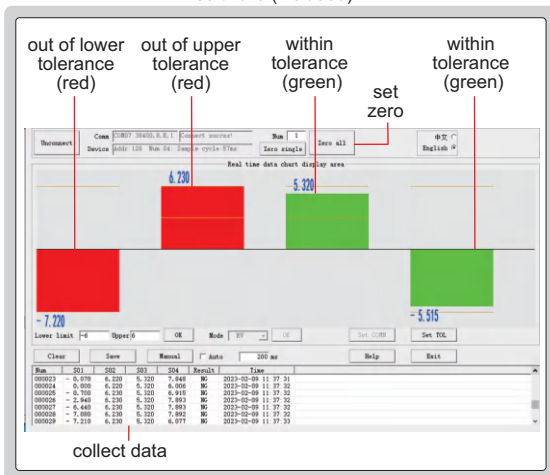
out of lower tolerance (red)

out of upper tolerance (red)

within tolerance (green)

set zero

within tolerance (green)

Unconnect

Comm COM37 38400,8,E,1 Connect success!

Device Addr:128 Num 04: Sample cycle:57ms

Num 1

Zero all

Zero single

中文

English

Real time data chart display area

6.230

5.320

- 7.220

- 5.515

Lower limit -6 Upper 6

OK

Mode

OK

Set COMB

Set TOL

Clear

Save

Manual

Auto

200 ms

Help

Exit

| Num | S01 | S02 | S03 | S04 | Result | Time |
|---|---|---|---|---|---|---|
| 000023 | - 0.070 | 6.220 | 5.320 | 7.848 | NG | 2023-02-09 11:37:31 |
| 000024 | 0.000 | 6.220 | 5.320 | 6.006 | NG | 2023-02-09 11:37:32 |
| 000025 | - 0.700 | 6.230 | 5.320 | 6.915 | NG | 2023-02-09 11:37:32 |
| 000026 | - 2.940 | 6.230 | 5.320 | 7.893 | NG | 2023-02-09 11:37:32 |
| 000027 | - 6.440 | 6.230 | 5.320 | 7.893 | NG | 2023-02-09 11:37:32 |
| 000028 | - 7.080 | 6.230 | 5.320 | 7.892 | NG | 2023-02-09 11:37:32 |
| 000029 | - 7.210 | 6.230 | 5.320 | 6.077 | NG | 2023-02-09 11:37:33 |

collect data